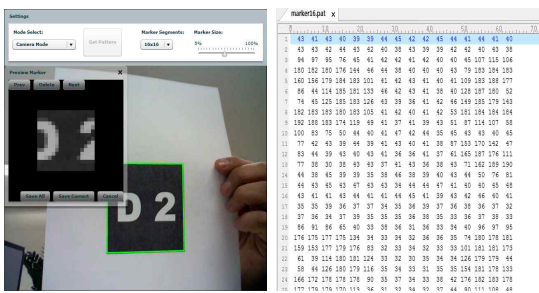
Settings

Mode Select:
Camera Mode

Get Pattern

Marker Segments:
16x16

Marker Size:
5%
100%

Preview Marker
Prev
Delete
Next

D 2

Save All
Save Current
Cancel

D 2

marker16.pat

10 20 30 40 50 60

1 43 41 43 40 39 39 44 45 42 42 45 44 41 44 41 40
2 63 63 42 44 63 62 60 38 63 39 39 62 62 60 63 38
3 94 87 95 76 65 61 62 62 61 62 60 60 45 107 115 106
4 180 182 180 176 164 66 44 38 40 40 40 63 79 183 184 183
5 180 156 179 184 183 101 61 42 63 41 40 61 109 183 188 177
6 86 44 114 185 181 133 66 62 63 41 38 40 128 187 180 52
7 76 65 125 185 183 126 63 39 38 61 62 66 149 185 179 163
8 182 183 183 180 183 105 61 42 40 41 62 53 181 184 184 184
9 182 188 183 174 119 69 41 37 41 39 43 81 177 114 107 58
10 100 83 75 50 44 40 41 67 62 44 35 65 63 63 40 65
11 77 42 63 39 44 39 41 63 40 41 38 87 183 170 142 67
12 83 44 39 43 40 43 61 36 36 41 37 61 165 187 176 111
13 77 38 30 38 63 63 37 41 63 36 38 63 71 162 189 190
14 44 38 65 39 39 35 38 46 38 39 40 63 44 50 76 81
15 66 63 65 65 67 63 63 36 44 66 47 61 60 60 65 68
16 63 63 41 62 63 61 61 64 65 61 39 40 62 66 40 61
17 35 35 39 36 37 37 34 35 36 39 37 36 38 36 37 32
18 37 36 34 37 39 35 35 36 38 35 33 36 37 38 33
19 86 91 86 65 40 33 38 36 31 36 33 34 40 96 97 95
20 176 175 177 175 134 39 33 36 32 36 36 35 74 180 178 181
21 159 153 177 179 176 83 32 33 34 32 33 101 181 181 173
22 61 39 114 180 181 124 33 32 36 35 34 126 179 179 44
23 58 44 126 180 179 116 35 34 33 31 35 154 181 178 133
24 166 172 178 178 176 90 33 37 34 33 38 42 176 182 183 178